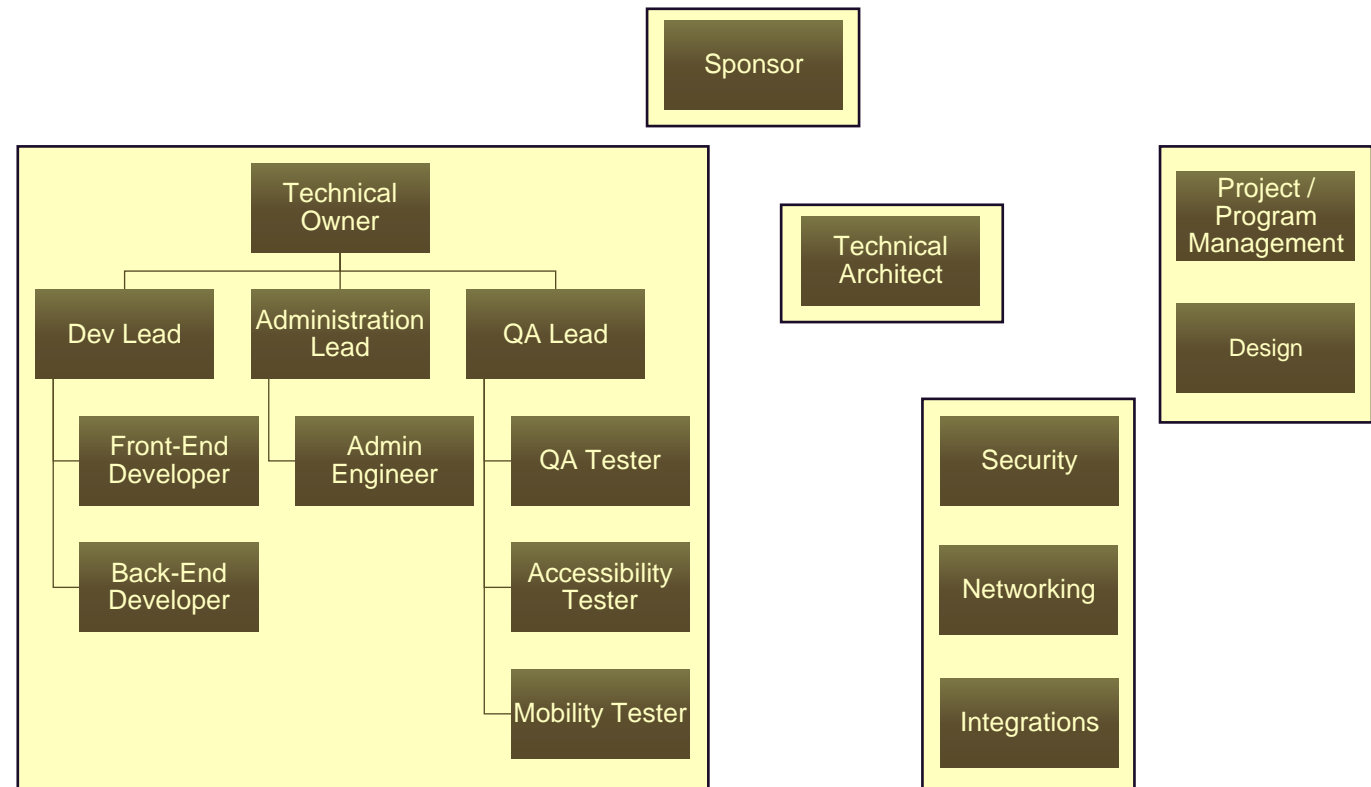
Sponsor

Technical Owner

Dev Lead

Administration Lead

QA Lead

Front-End Developer

Back-End Developer

Admin Engineer

QA Tester

Accessibility Tester

Mobility Tester

Technical Architect

Project / Program Management

Design

Security

Networking

Integrations